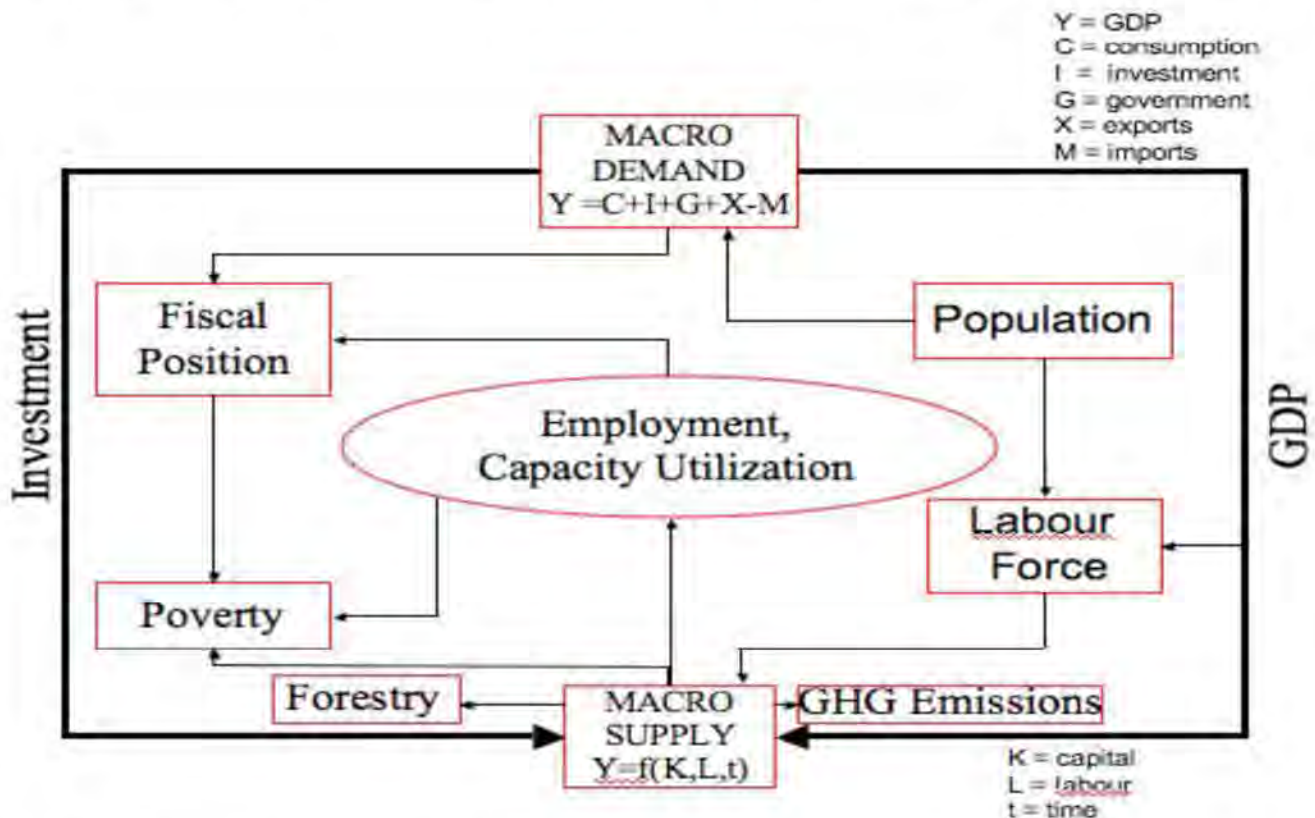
Y = GDP
C = consumption
I = investment
G = government
X = exports
M = imports

MACRO DEMAND
Y =C+I+G+X-M

Fiscal Position

Population

Investment

GDP

Employment, Capacity Utilization

Labour Force

Poverty

Forestry

MACRO SUPPLY
Y=f(K,L,t)

GHG Emissions

K = capital
L = labour
t = time